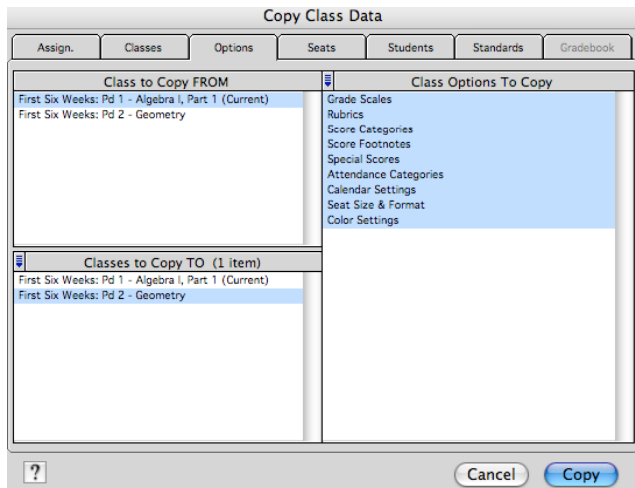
Copy Class Data

Assign.
Classes
Options
Seats
Students
Standards
Gradebook

Class to Copy FROM
First Six Weeks: Pd 1 - Algebra I, Part 1 (Current)
First Six Weeks: Pd 2 - Geometry

Classes to Copy TO (1 item)
First Six Weeks: Pd 1 - Algebra I, Part 1 (Current)
First Six Weeks: Pd 2 - Geometry

Class Options To Copy
Grade Scales
Rubrics
Score Categories
Score Footnotes
Special Scores
Attendance Categories
Calendar Settings
Seat Size & Format
Color Settings

?
Cancel
Copy